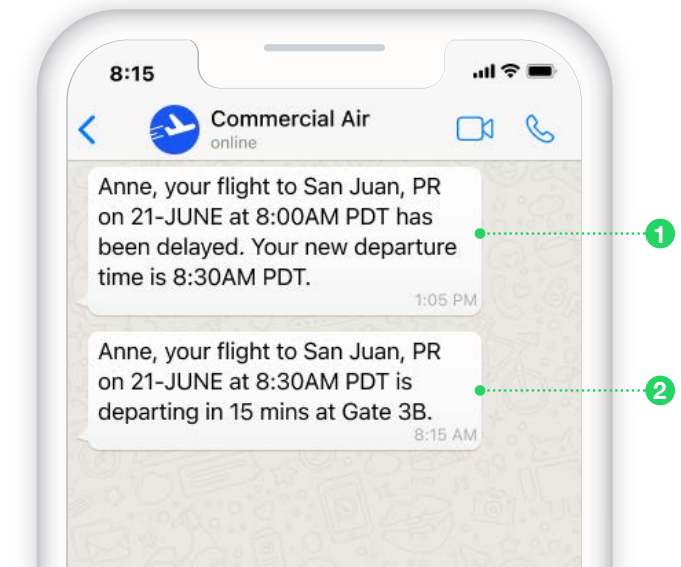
8:15

Commercial Air
online

Anne, your flight to San Juan, PR on 21-JUNE at 8:00AM PDT has been delayed. Your new departure time is 8:30AM PDT.
1:05 PM

1

Anne, your flight to San Juan, PR on 21-JUNE at 8:30AM PDT is departing in 15 mins at Gate 3B.
8:15 AM

2